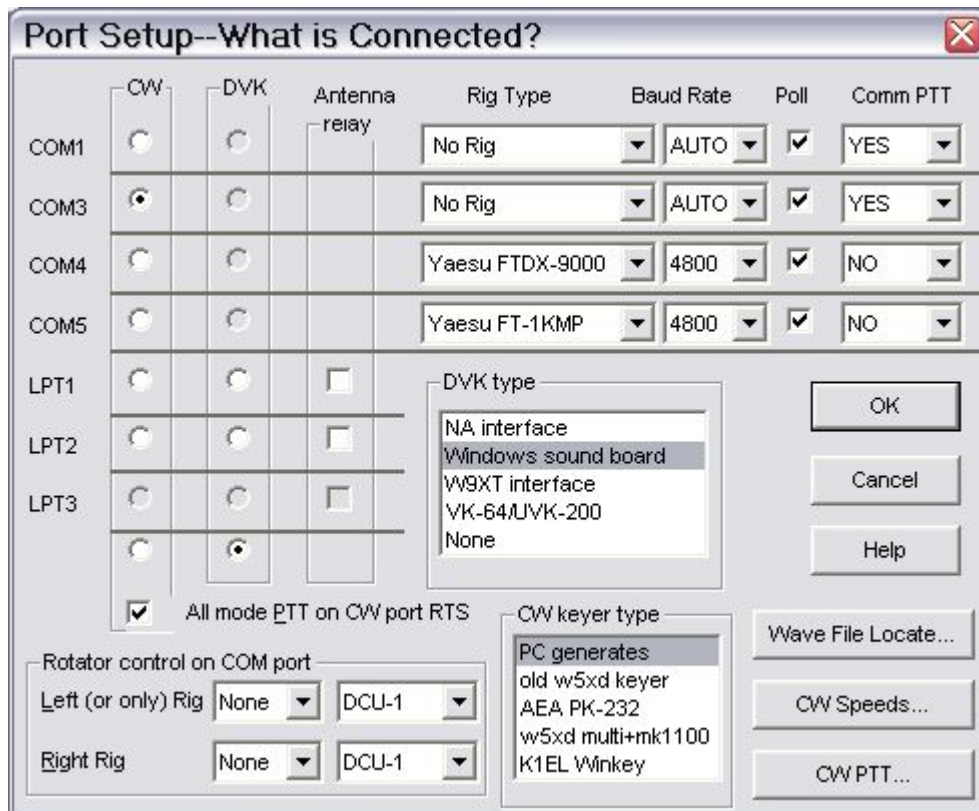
Port Setup--What is Connected?

| | CW | DVK | Antenna relay | Rig Type | Baud Rate | Poll | Comm PTT |
|---|---|---|---|---|---|---|---|
| COM1 | | | | No Rig | AUTO | | YES |
| COM3 | | | | No Rig | AUTO | | YES |
| COM4 | | | | Yaesu FTDX-9000 | 4800 | | NO |
| COM5 | | | | Yaesu FT-1KMP | 4800 | | NO |
| LPT1 | | | | | | | |
| LPT2 | | | | | | | |
| LPT3 | | | | | | | |

DVK type
NA interface
Windows sound board
W9XT interface
VK-64/UVK-200
None

OK

Cancel

Help

All mode PTT on CW port RTS

CW keyer type
PC generates
old w5xd keyer
AEA PK-232
w5xd multi+mk1100
K1EL Winkey

Wave File Locate...

CW Speeds...

CW PTT...

Rotator control on COM port
Left (or only) Rig None DCU-1
Right Rig None DCU-1